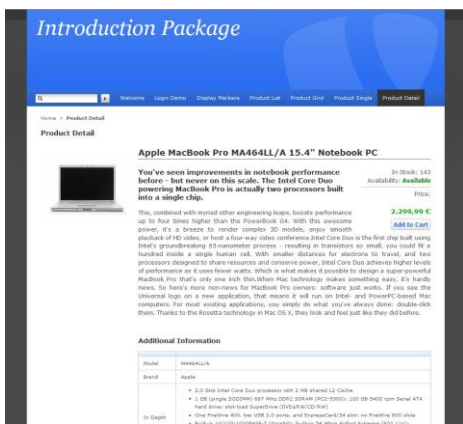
Introduction Package

Welcome Login Demo Display Markers Product List Product Grid Product Single Product Detail

Home > Product Detail

Product Detail

Apple MacBook Pro MA464LL/A 15.4" Notebook PC

You've seen improvements in notebook performance before - but never on this scale. The Intel Core Duo powering MacBook Pro is actually two processors built into a single chip.

In Stock: 143
Availability: Available
Price:
2.299,99 €
Add to Cart

This, combined with myriad other engineering leaps, boosts performance up to four times higher than the PowerBook G4. With this awesome power, it's a breeze to render complex 3D models, enjoy smooth playback of HD video, or host a four-way video conference.Intel Core Duo is the first chip built using Intel's groundbreaking 65-nanometer process - resulting in transistors so small, you could fit a hundred inside a single human cell. With smaller distances for electrons to travel, and two processors designed to share resources and conserve power, Intel Core Duo achieves higher levels of performance as it uses fewer watts. Which is what makes it possible to design a super-powerful MacBook Pro that's only one inch thin.When Mac technology makes something easy, it's hardly news. So here's more non-news for MacBook Pro owners: software just works. If you see the Universal logo on a new application, that means it will run on Intel- and PowerPC-based Mac computers. For most existing applications, you simply do what you've always done: double-click them. Thanks to the Rosetta technology in Mac OS X, they look and feel just like they did before.

Additional Information

| Model | MA464LL/A |
|---|---|
| Brand | Apple |
| In Depth | • 2.0 GHz Intel Core Duo processor with 2 MB shared L2 Cache • 1 GB (single SODIMM) 667 MHz DDR2 SDRAM (PC2-5300)- 100 GB 5400 rpm Serial ATA hard drive; slot-load SuperDrive (DVD±RW/CD-RW) • One FireWire 400, two USB 2.0 ports, and ExpressCard/34 slot; no FireWire 800 slots • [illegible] |